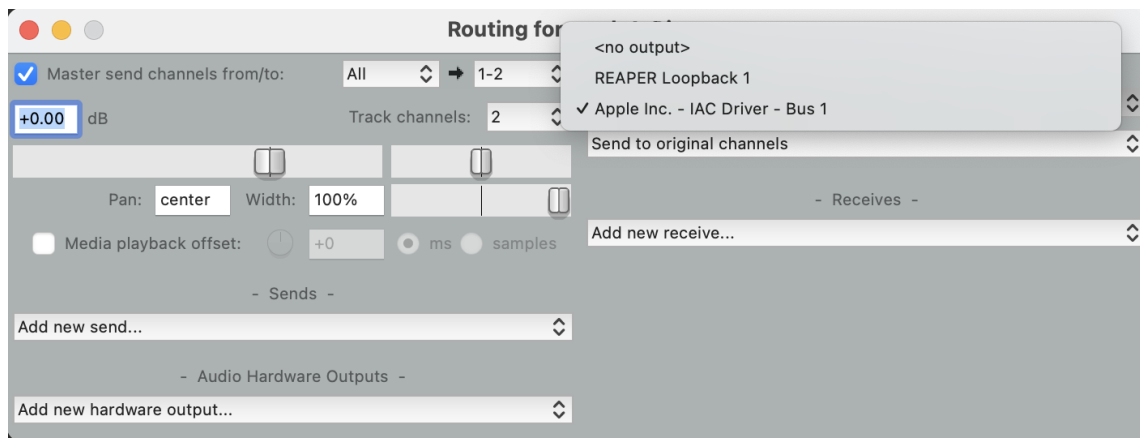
Routing for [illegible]

Master send channels from/to: All → 1-2

+0.00 dB

Track channels: 2

Pan: center Width: 100%

Media playback offset: +0 ms samples

- Sends -

Add new send...

- Audio Hardware Outputs -

Add new hardware output...

<no output>

REAPER Loopback 1

✓ Apple Inc. - IAC Driver - Bus 1

Send to original channels

- Receives -

Add new receive...